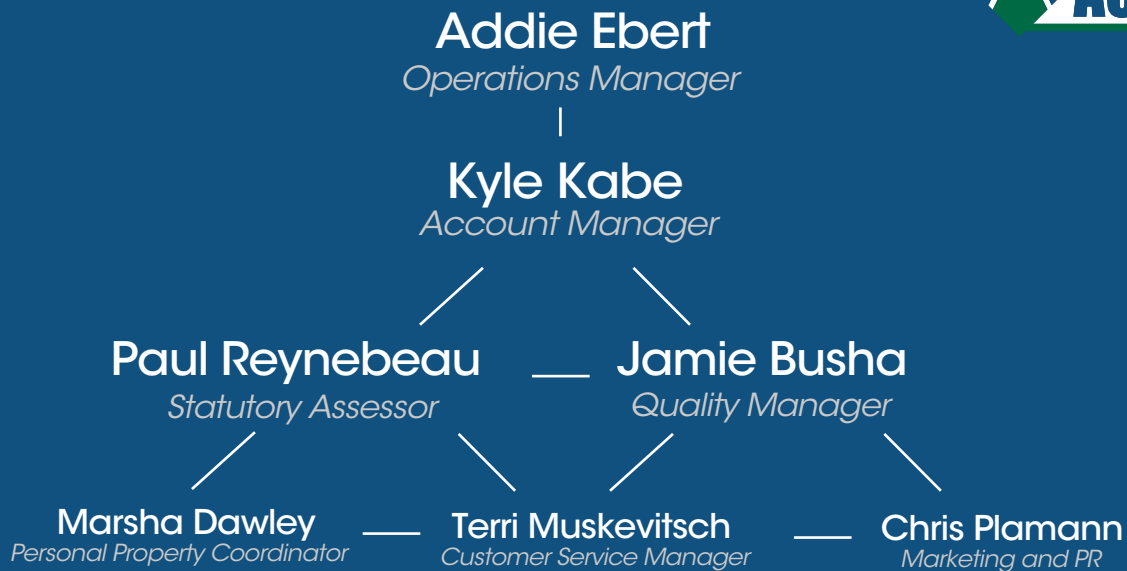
Addie Ebert
Operations Manager

Kyle Kabe
Account Manager

Paul Reynebeau
Statutory Assessor

Jamie Busha
Quality Manager

Marsha Dawley
Personal Property Coordinator

Terri Muskevitsch
Customer Service Manager

Chris Plamann
Marketing and PR